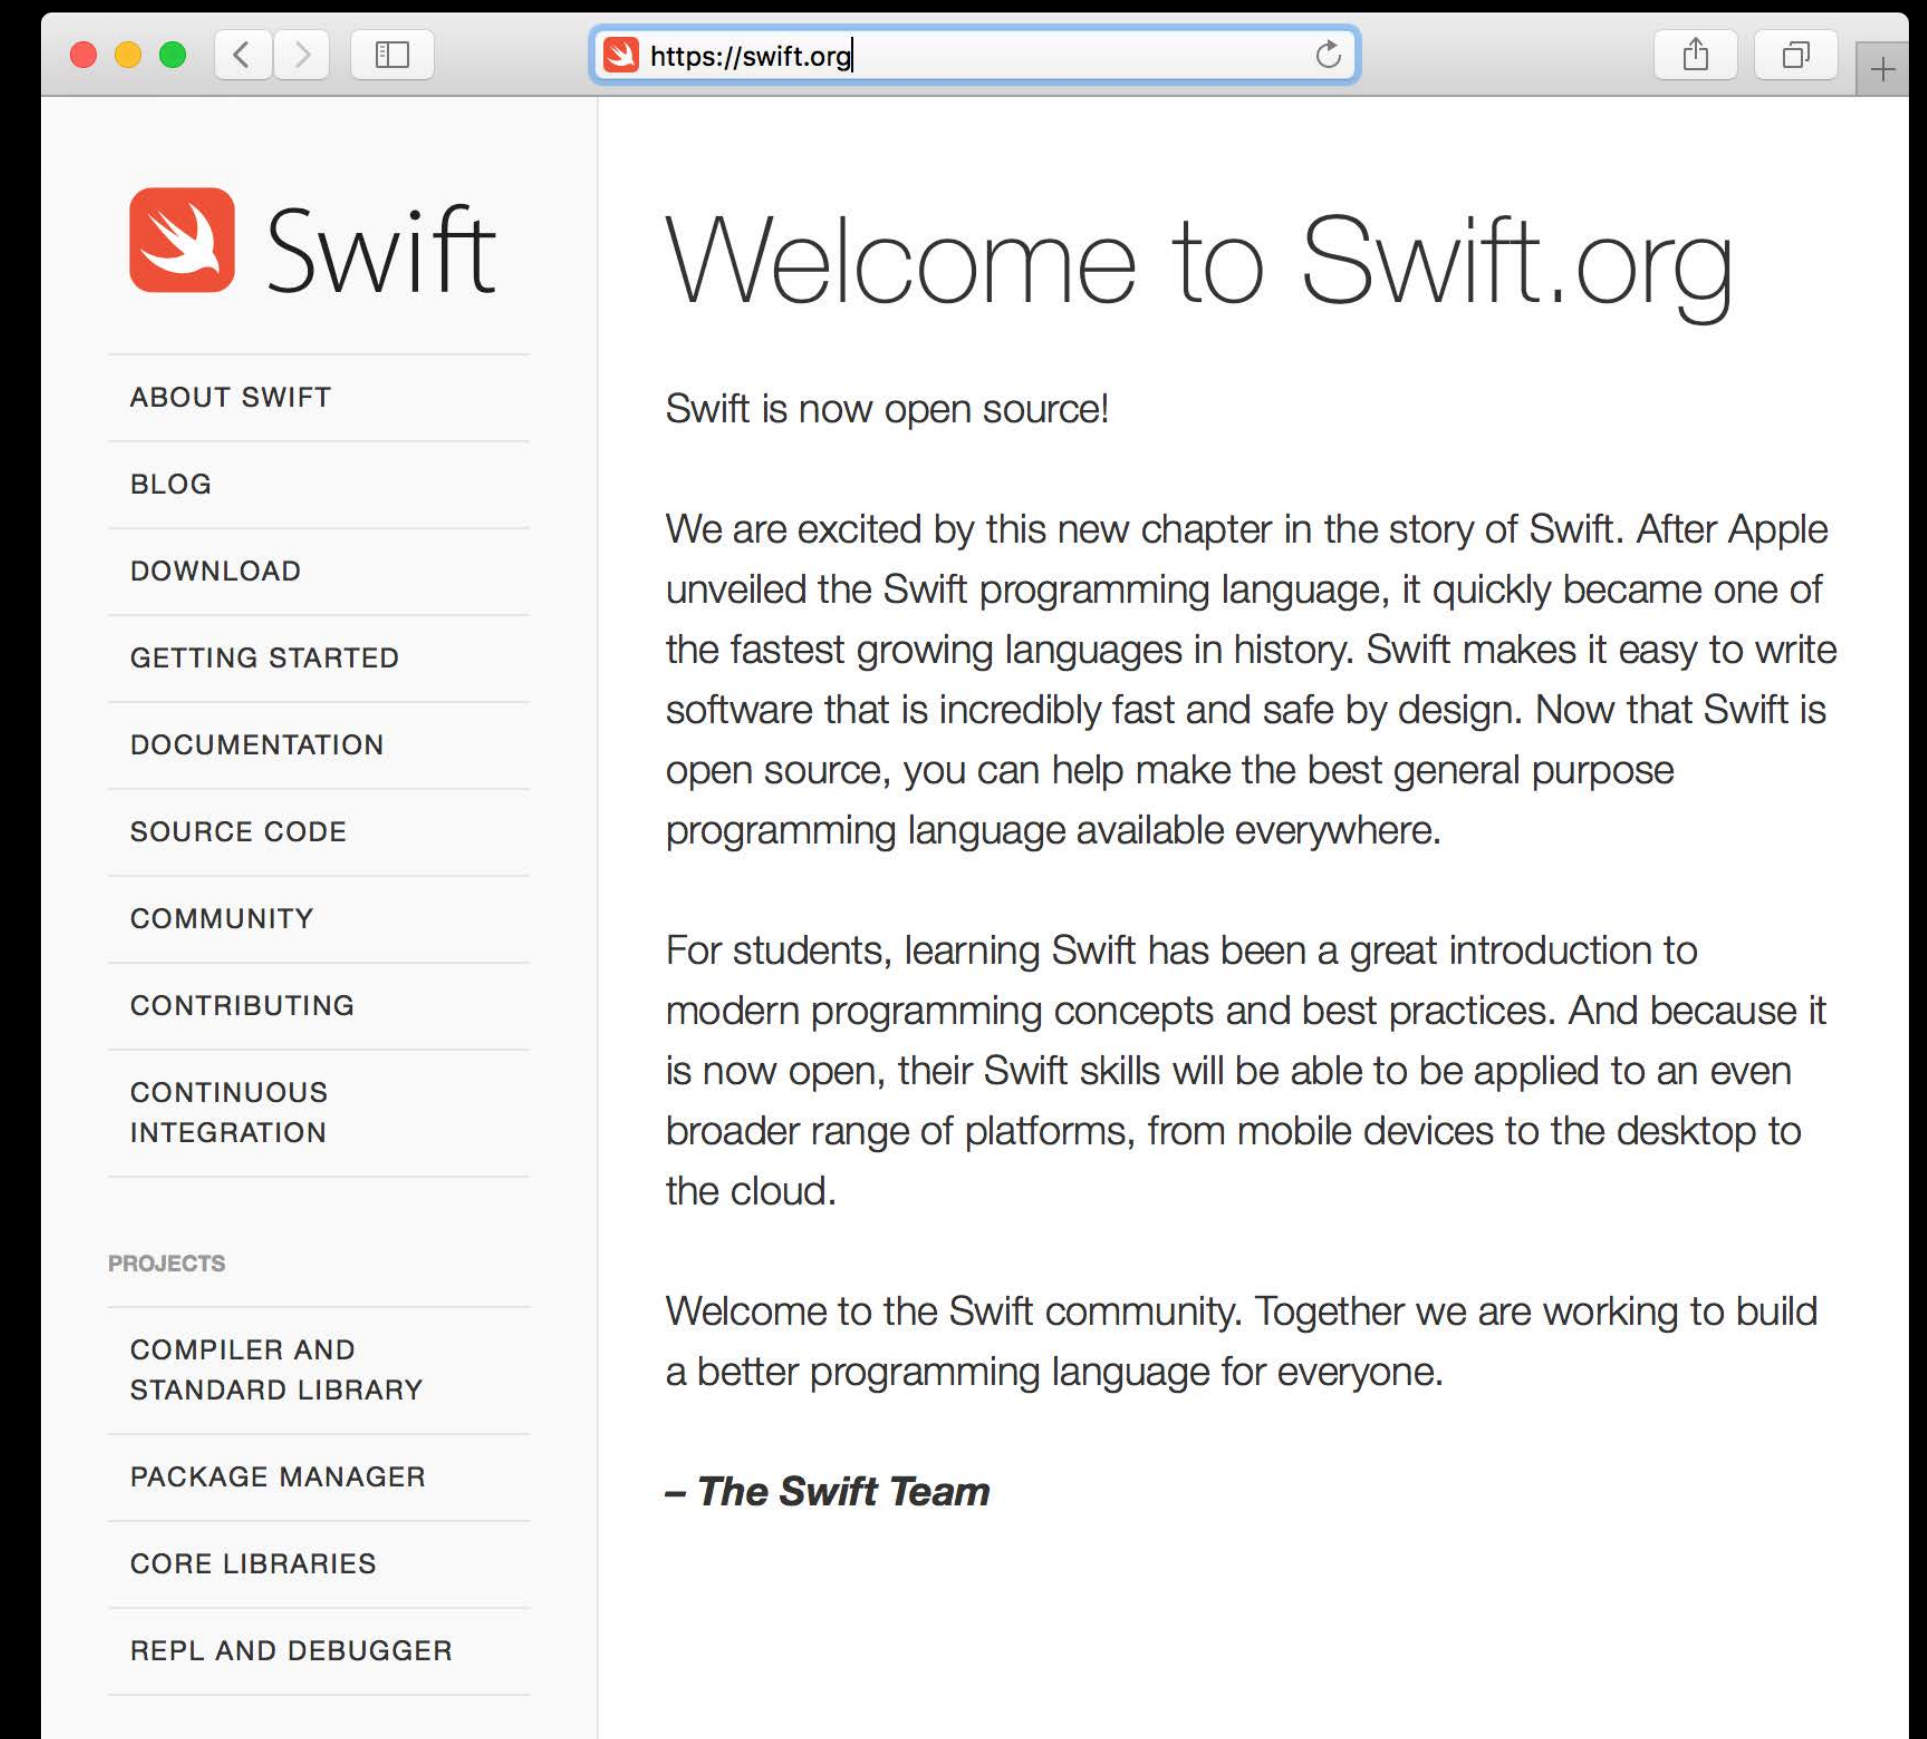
https://swift.org

Swift

ABOUT SWIFT
BLOG
DOWNLOAD
GETTING STARTED
DOCUMENTATION
SOURCE CODE
COMMUNITY
CONTRIBUTING
CONTINUOUS INTEGRATION

PROJECTS

COMPILER AND STANDARD LIBRARY
PACKAGE MANAGER
CORE LIBRARIES
REPL AND DEBUGGER

Welcome to Swift.org

Swift is now open source!

We are excited by this new chapter in the story of Swift. After Apple unveiled the Swift programming language, it quickly became one of the fastest growing languages in history. Swift makes it easy to write software that is incredibly fast and safe by design. Now that Swift is open source, you can help make the best general purpose programming language available everywhere.

For students, learning Swift has been a great introduction to modern programming concepts and best practices. And because it is now open, their Swift skills will be able to be applied to an even broader range of platforms, from mobile devices to the desktop to the cloud.

Welcome to the Swift community. Together we are working to build a better programming language for everyone.

– The Swift Team